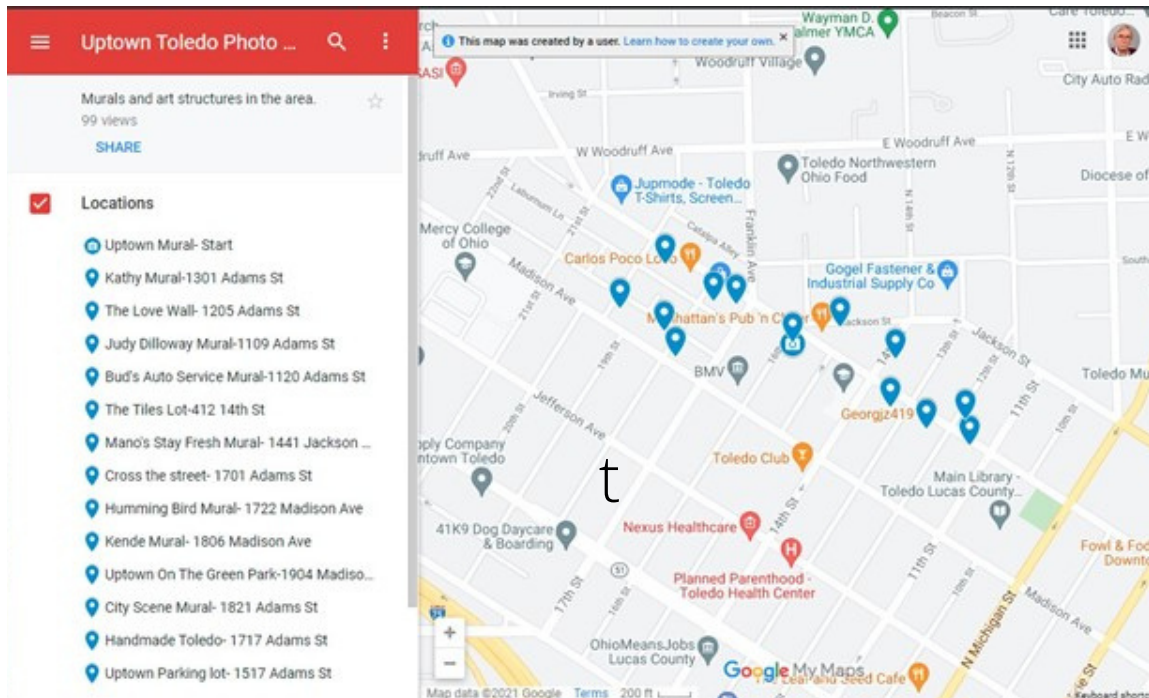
Uptown Toledo Photo ...

Murals and art structures in the area.
99 views
SHARE

Locations

Uptown Mural- Start
Kathy Mural-1301 Adams St
The Love Wall- 1205 Adams St
Judy Dilloway Mural-1109 Adams St
Bud's Auto Service Mural-1120 Adams St
The Tiles Lot-412 14th St
Mano's Stay Fresh Mural- 1441 Jackson ...
Cross the street- 1701 Adams St
Humming Bird Mural- 1722 Madison Ave
Kende Mural- 1806 Madison Ave
Uptown On The Green Park-1904 Madiso...
City Scene Mural- 1821 Adams St
Handmade Toledo- 1717 Adams St
Uptown Parking lot- 1517 Adams St

This map was created by a user. Learn how to create your own.

Wayman D. Palmer YMCA
Beacon St
Woodruff Village
City Auto Rad
Irving St
E Woodruff Ave
W Woodruff Ave
Toledo Northwestern Ohio Food
Diocese of
Jupmode - Toledo T-Shirts, Screen...
Mercy College of Ohio
Carlos Poco Loco
Gogel Fastener & Industrial Supply Co
Madison Ave
Manhattan's Pub 'n Cheer
Jackson St
BMV
Toledo Mu
Georgjz419
Jefferson Ave
Toledo Club
Main Library - Toledo Lucas County...
t
41K9 Dog Daycare & Boarding
Nexus Healthcare
Planned Parenthood - Toledo Health Center
Fowl & Fod Downto
OhioMeansJobs Lucas County
Google My Maps
Leaf and Seed Cafe
N Michigan St
14th St
11th St
17th St
16th St
Franklin Ave
Map data ©2021 Google Terms 200 ft
Keyboard shortc